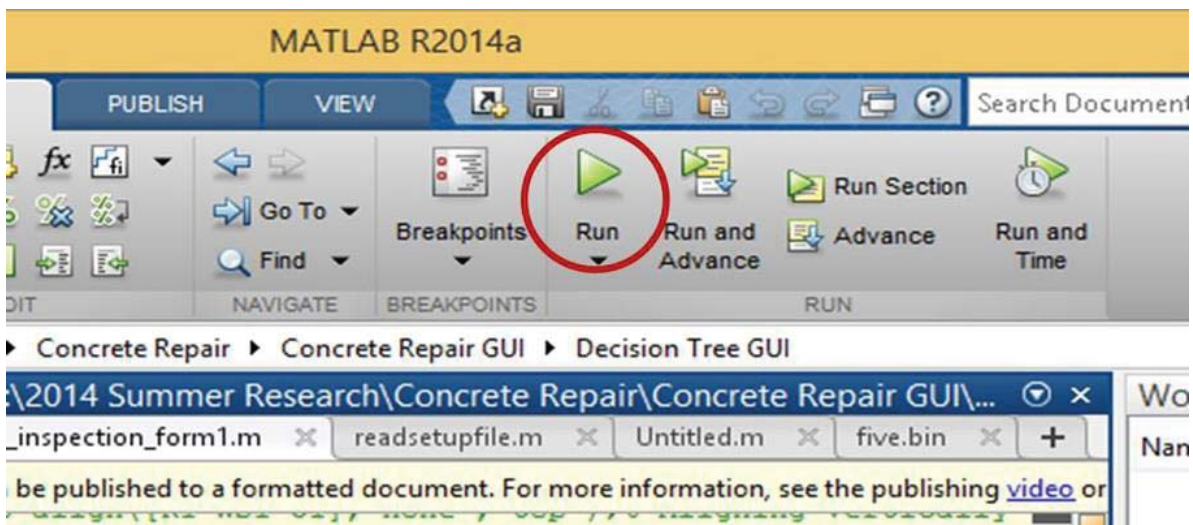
MATLAB R2014a

PUBLISH VIEW

Search Document

Go To

Find

Breakpoints

Run

Run and Advance

Run Section

Advance

Run and Time

DIT NAVIGATE BREAKPOINTS RUN

▸ Concrete Repair ▸ Concrete Repair GUI ▸ Decision Tree GUI

:\2014 Summer Research\Concrete Repair\Concrete Repair GUI\...

Wo

_inspection_form1.m × readsetupfile.m × Untitled.m × five.bin × +

Nan

be published to a formatted document. For more information, see the publishing video or